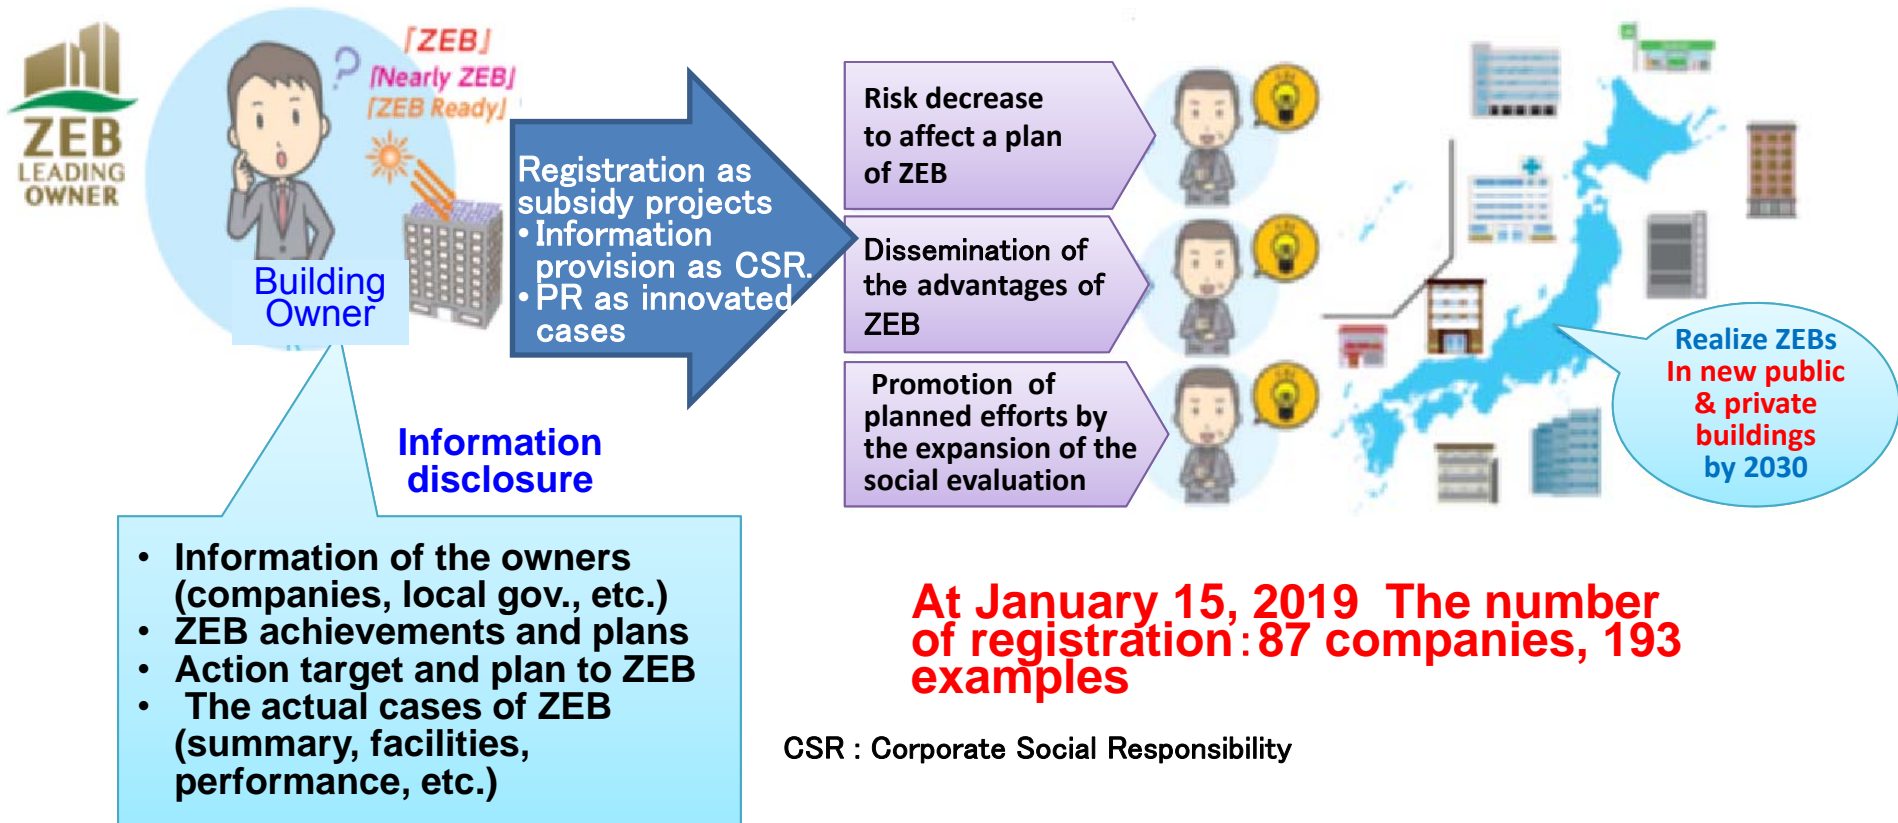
ZEB LEADING OWNER

[ZEB]
[Nearly ZEB]
[ZEB Ready]

Building Owner

Registration as subsidy projects
• Information provision as CSR.
• PR as innovated cases

Risk decrease to affect a plan of ZEB

Dissemination of the advantages of ZEB

Promotion of planned efforts by the expansion of the social evaluation

Realize ZEBs
In new public & private buildings
by 2030

Information disclosure

• Information of the owners (companies, local gov., etc.)
• ZEB achievements and plans
• Action target and plan to ZEB
• The actual cases of ZEB (summary, facilities, performance, etc.)

At January 15, 2019 The number of registration：87 companies, 193 examples

CSR : Corporate Social Responsibility